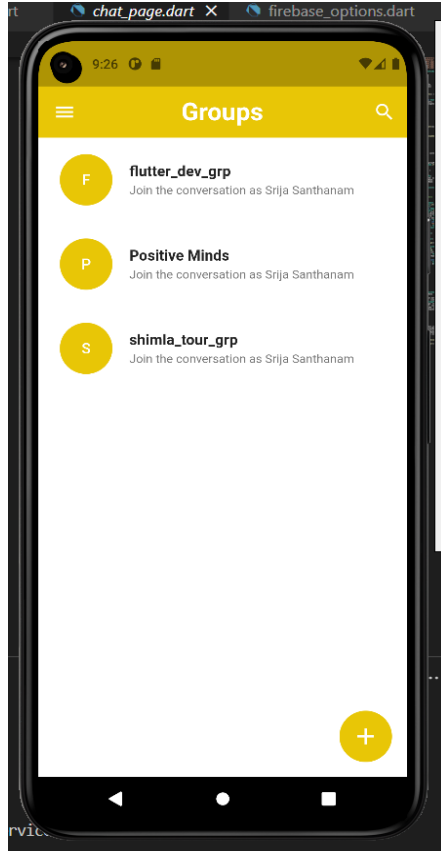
art chat_page.dart ✕ firebase_options.dart

9:26

Groups

F
flutter_dev_grp
Join the conversation as Srija Santhanam

P
Positive Minds
Join the conversation as Srija Santhanam

S
shimla_tour_grp
Join the conversation as Srija Santhanam

+

rvic